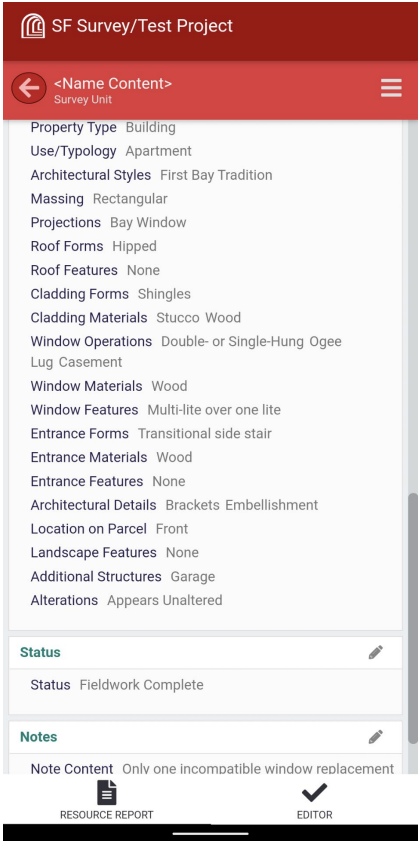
SF Survey/Test Project

<Name Content>
Survey Unit

Property Type Building
Use/Typology Apartment
Architectural Styles First Bay Tradition
Massing Rectangular
Projections Bay Window
Roof Forms Hipped
Roof Features None
Cladding Forms Shingles
Cladding Materials Stucco Wood
Window Operations Double- or Single-Hung Ogee Lug Casement
Window Materials Wood
Window Features Multi-lite over one lite
Entrance Forms Transitional side stair
Entrance Materials Wood
Entrance Features None
Architectural Details Brackets Embellishment
Location on Parcel Front
Landscape Features None
Additional Structures Garage
Alterations Appears Unaltered

Status

Status Fieldwork Complete

Notes

Note Content Only one incompatible window replacement

RESOURCE REPORT

EDITOR